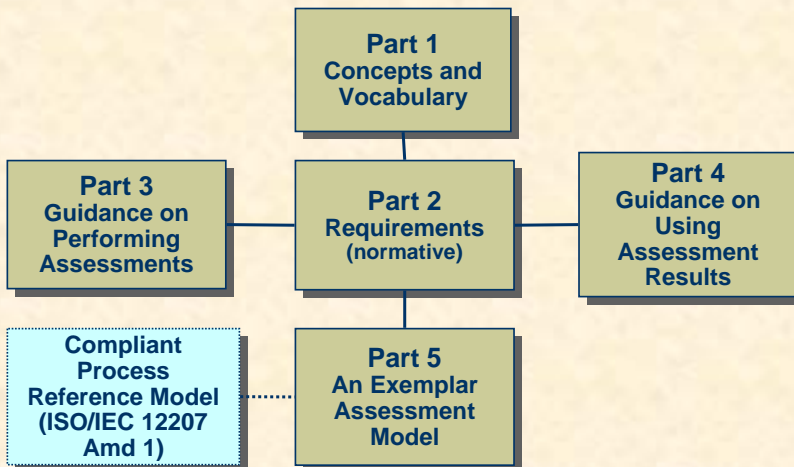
Part 1
Concepts and Vocabulary

Part 3
Guidance on Performing Assessments

Part 2
Requirements
(normative)

Part 4
Guidance on Using Assessment Results

Compliant Process Reference Model (ISO/IEC 12207 Amd 1)

Part 5
An Exemplar Assessment Model